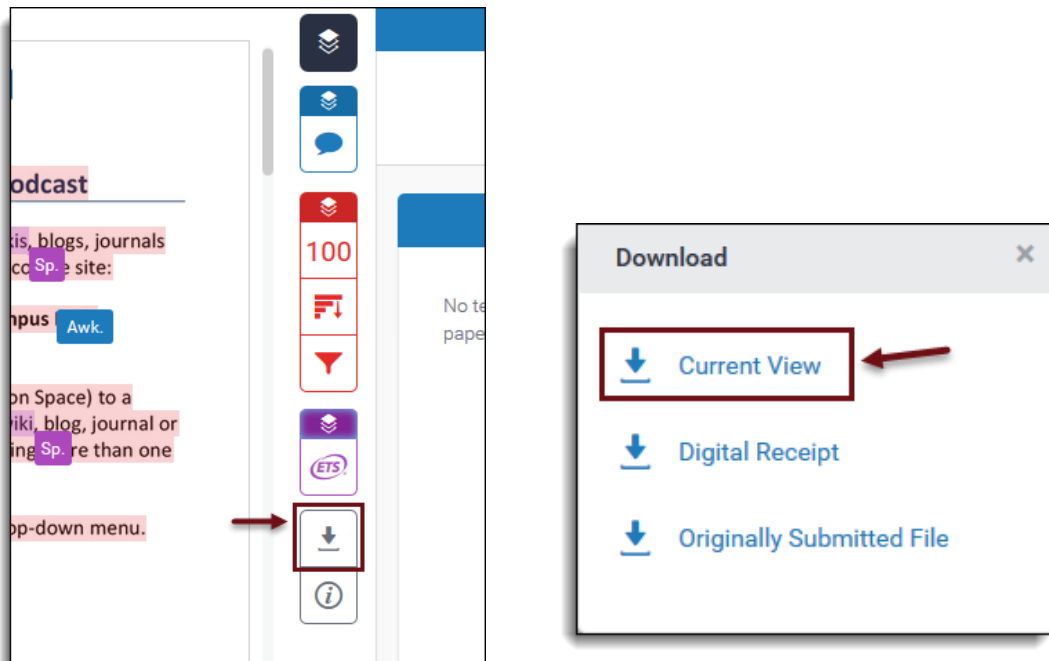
odcast

kis, blogs, journals
cco Sp. e site:

npus Awk.

on Space) to a
wiki, blog, journal or
ing Sp. re than one

op-down menu.

100

ETS

No te
pape

Download ×

Current View

Digital Receipt

Originally Submitted File